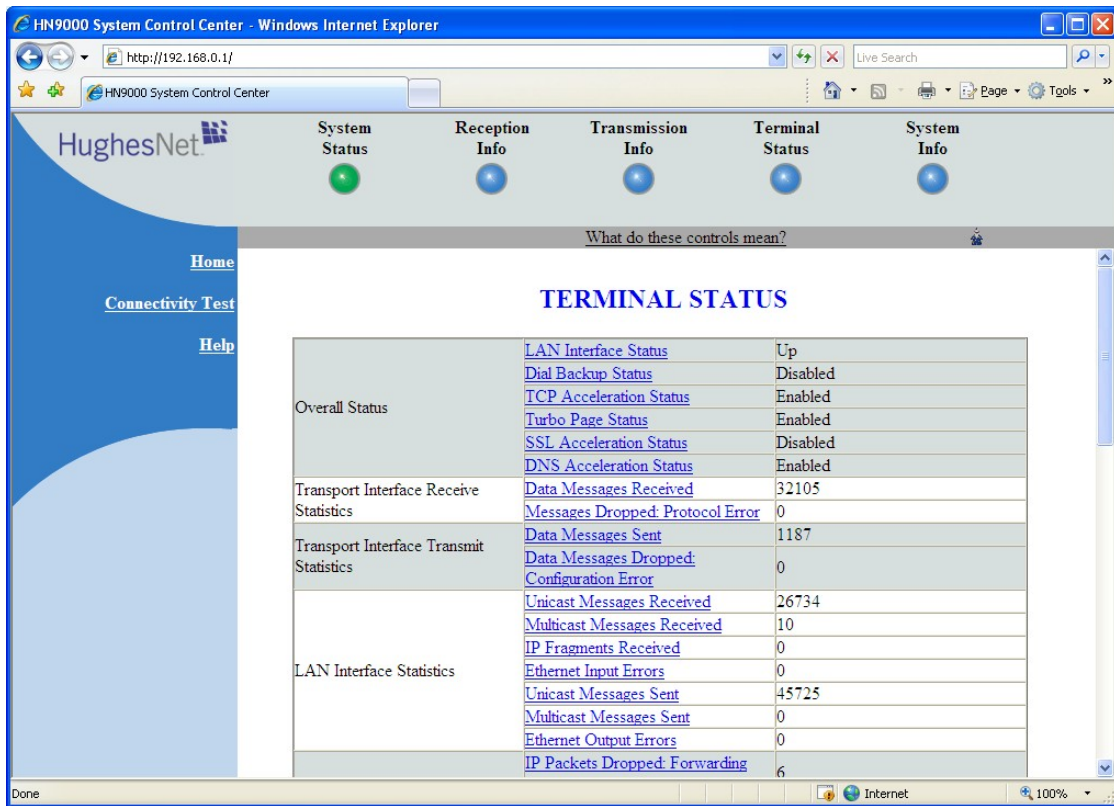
HN9000 System Control Center - Windows Internet Explorer

http://192.168.0.1/

Live Search

HN9000 System Control Center

Page ▾ Tools ▾

HughesNet

System Status

Reception Info

Transmission Info

Terminal Status

System Info

What do these controls mean?

Home

Connectivity Test

Help

TERMINAL STATUS

| | | |
|---|---|---|
| Overall Status | LAN Interface Status | Up |
| | Dial Backup Status | Disabled |
| | TCP Acceleration Status | Enabled |
| | Turbo Page Status | Enabled |
| | SSL Acceleration Status | Disabled |
| | DNS Acceleration Status | Enabled |
| Transport Interface Receive Statistics | Data Messages Received | 32105 |
| | Messages Dropped: Protocol Error | 0 |
| Transport Interface Transmit Statistics | Data Messages Sent | 1187 |
| | Data Messages Dropped: Configuration Error | 0 |
| LAN Interface Statistics | Unicast Messages Received | 26734 |
| | Multicast Messages Received | 10 |
| | IP Fragments Received | 0 |
| | Ethernet Input Errors | 0 |
| | Unicast Messages Sent | 45725 |
| | Multicast Messages Sent | 0 |
| | Ethernet Output Errors | 0 |
| | IP Packets Dropped: Forwarding | 6 |

Done

Internet

100%